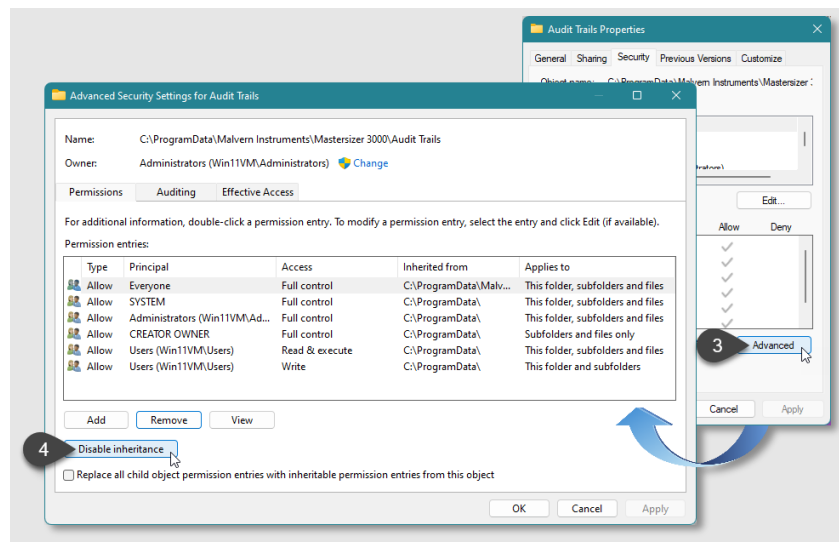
Audit Trails Properties

General | Sharing | Security | Previous Versions | Customize

Object name: C:\ProgramData\Malvern Instruments\Mastersizer 3

rators)

Edit...

Allow Deny

3 Advanced

Cancel Apply

Advanced Security Settings for Audit Trails

Name: C:\ProgramData\Malvern Instruments\Mastersizer 3000\Audit Trails

Owner: Administrators (Win11VM\Administrators) Change

Permissions | Auditing | Effective Access

For additional information, double-click a permission entry. To modify a permission entry, select the entry and click Edit (if available).

Permission entries:

| Type | Principal | Access | Inherited from | Applies to |
|---|---|---|---|---|
| Allow | Everyone | Full control | C:\ProgramData\Malv... | This folder, subfolders and files |
| Allow | SYSTEM | Full control | C:\ProgramData\ | This folder, subfolders and files |
| Allow | Administrators (Win11VM\Ad... | Full control | C:\ProgramData\ | This folder, subfolders and files |
| Allow | CREATOR OWNER | Full control | C:\ProgramData\ | Subfolders and files only |
| Allow | Users (Win11VM\Users) | Read & execute | C:\ProgramData\ | This folder, subfolders and files |
| Allow | Users (Win11VM\Users) | Write | C:\ProgramData\ | This folder and subfolders |

Add Remove View

4 Disable inheritance

Replace all child object permission entries with inheritable permission entries from this object

OK Cancel Apply